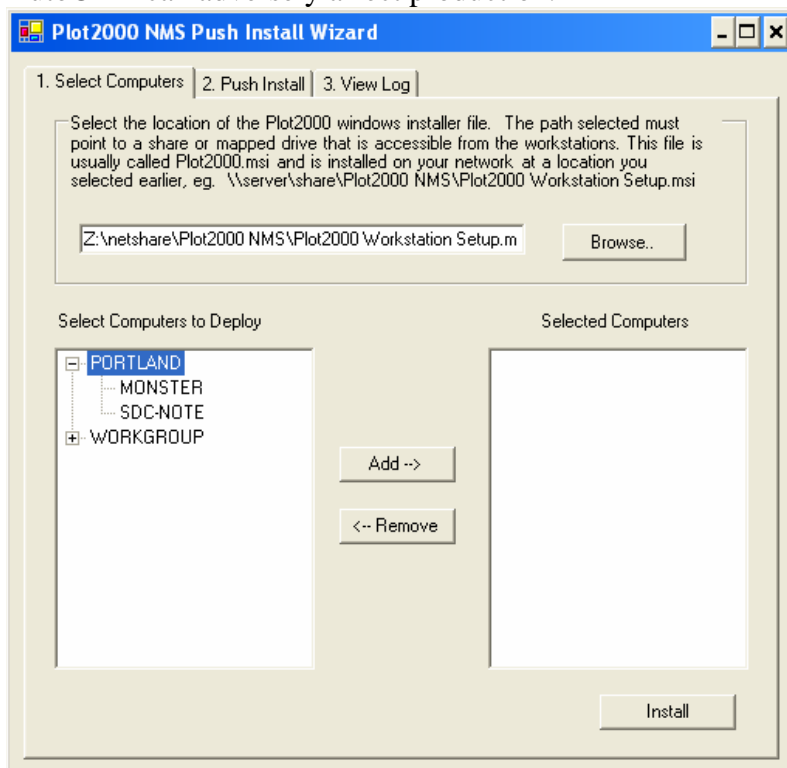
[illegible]

Plot2000 NMS Push Install Wizard

1. Select Computers | 2. Push Install | 3. View Log

Select the location of the Plot2000 windows installer file. The path selected must point to a share or mapped drive that is accessible from the workstations. This file is usually called Plot2000.msi and is installed on your network at a location you selected earlier, eg. \\server\share\Plot2000 NMS\Plot2000 Workstation Setup.msi

Z:\netshare\Plot2000 NMS\Plot2000 Workstation Setup.m

Browse..

Select Computers to Deploy

Selected Computers

PORTLAND
MONSTER
SDC-NOTE
WORKGROUP

Add -->

<-- Remove

Install